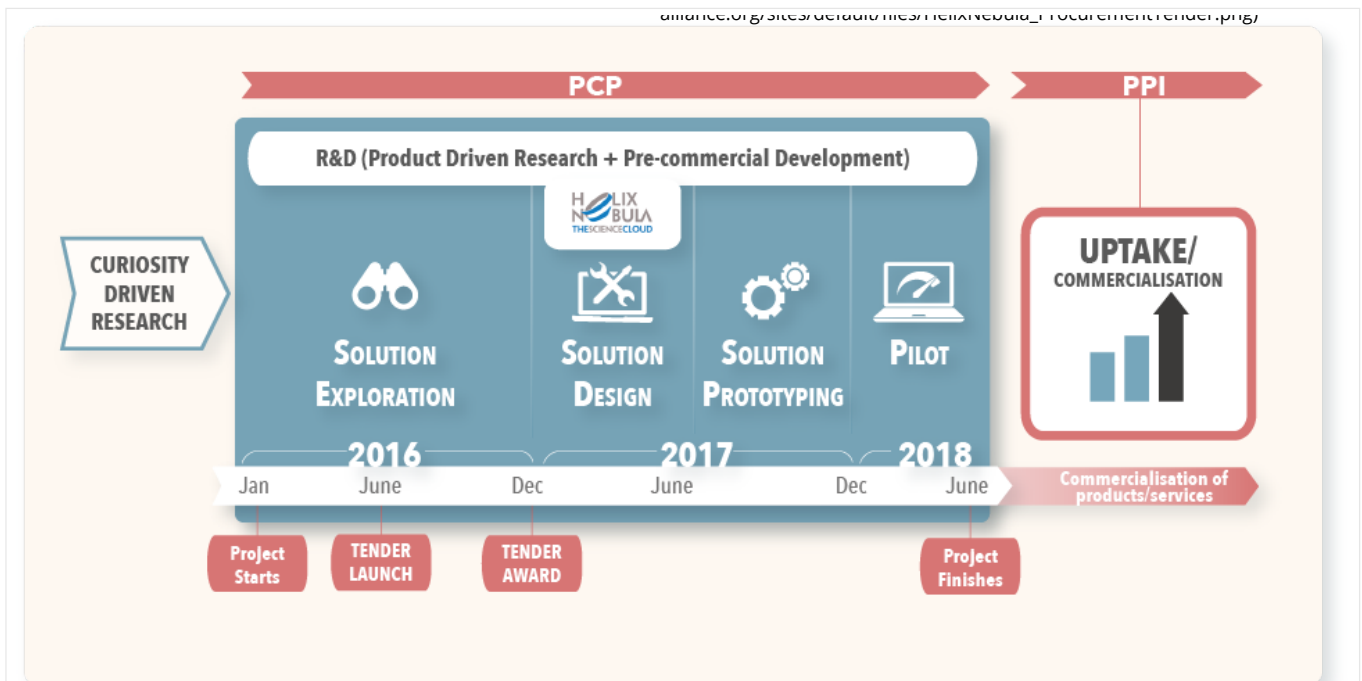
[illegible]alliance.org/sites/default/files/HelixNebula_ProcurementTender.png)

PCP

PPI

R&D (Product Driven Research + Pre-commercial Development)

HELIX NEBULA THE SCIENCE CLOUD

CURIOSITY DRIVEN RESEARCH

SOLUTION EXPLORATION

SOLUTION DESIGN

SOLUTION PROTOTYPING

PILOT

UPTAKE/ COMMERCIALISATION

2016

2017

2018

Jan

June

Dec

June

Dec

June

Commercialisation of products/services

Project Starts

TENDER LAUNCH

TENDER AWARD

Project Finishes